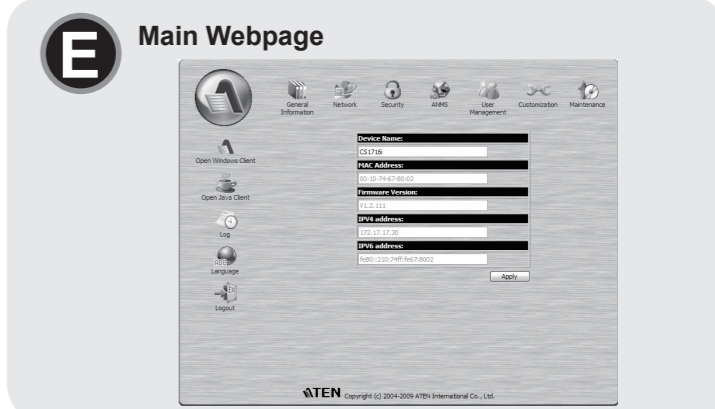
E

Main Webpage

General Information
Network
Security
ANMS
User Management
Customization
Maintenance

Open Windows Client
Open Java Client
Log
Language
Logout

Device Name:
CS1716i
MAC Address:
00-10-74-67-80-02
Firmware Version:
V1.2.111
IPV4 address:
172.17.17.38
IPV6 address:
fe80::210:74ff:fe67:8002
Apply

ATEN Copyright (c) 2004-2009 ATEN International Co., Ltd.